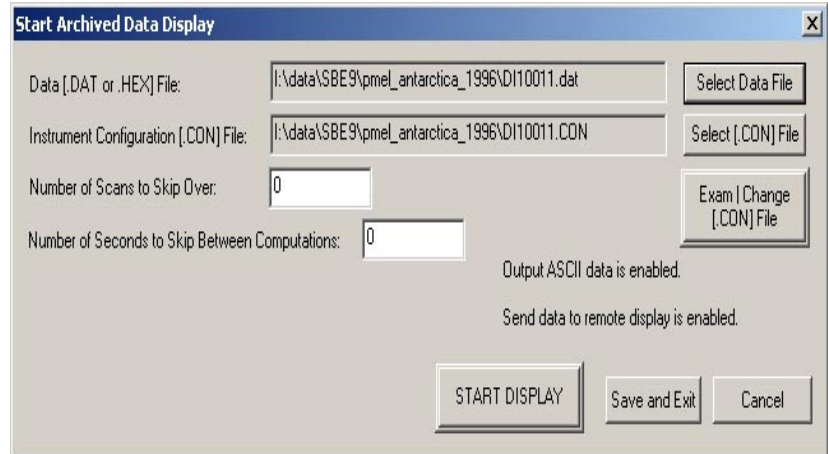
Start Archived Data Display

X

Data [.DAT or .HEX] File: I:\data\SBE9\pmel_antarctica_1996\DI10011.dat

Select Data File

Instrument Configuration [.CON] File: I:\data\SBE9\pmel_antarctica_1996\DI10011.CON

Select [.CON] File

Number of Scans to Skip Over: 0

Exam | Change [.CON] File

Number of Seconds to Skip Between Computations: 0

Output ASCII data is enabled.

Send data to remote display is enabled.

START DISPLAY

Save and Exit

Cancel